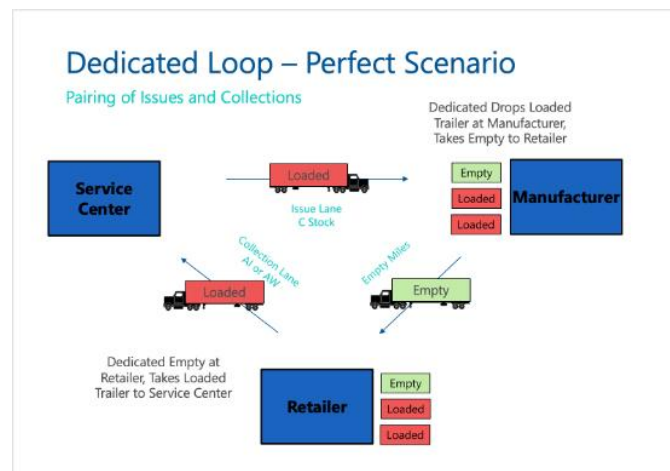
Dedicated Loop – Perfect Scenario

Pairing of Issues and Collections

Dedicated Drops Loaded Trailer at Manufacturer, Takes Empty to Retailer

Service Center

Loaded

Issue Lane
C Stock

Empty
Loaded
Loaded

Manufacturer

Collection Lane
AI or AW

Empty Miles

Loaded

Empty

Dedicated Empty at Retailer, Takes Loaded Trailer to Service Center

Retailer

Empty
Loaded
Loaded